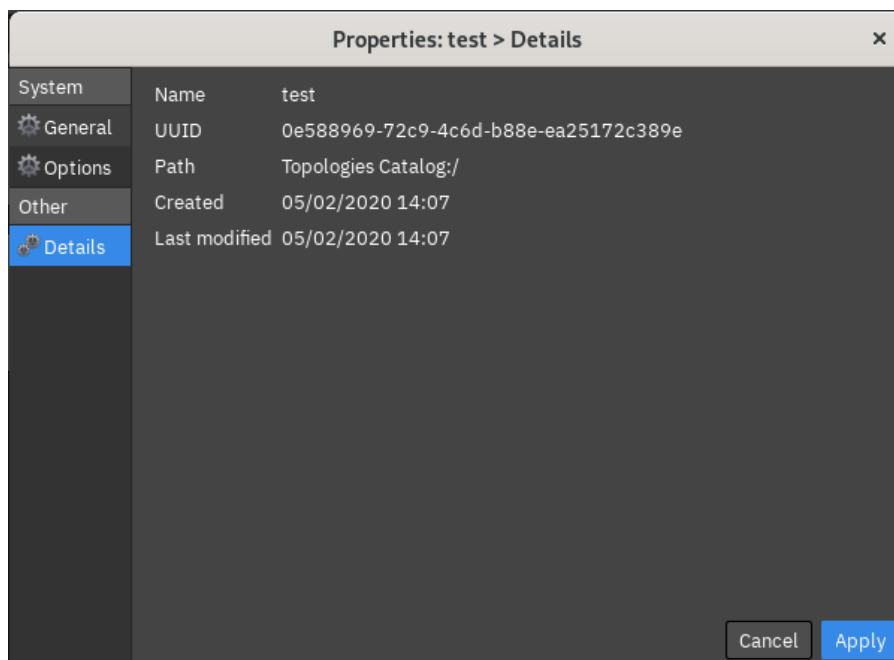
Properties: test > Details

×

System
General
Options
Other
Details

| | |
|---|---|
| Name | test |
| UUID | 0e588969-72c9-4c6d-b88e-ea25172c389e |
| Path | Topologies Catalog:/ |
| Created | 05/02/2020 14:07 |
| Last modified | 05/02/2020 14:07 |

Cancel
Apply